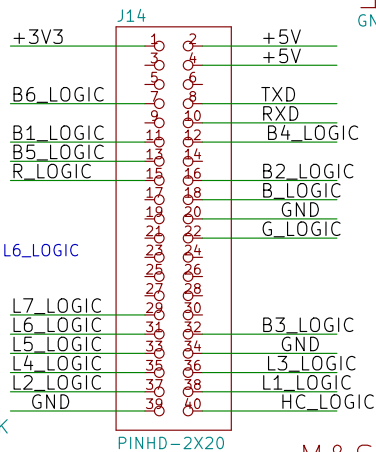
J14

+3V3 1 2 +5V
3 4 +5V
5 6
B6_LOGIC 7 8 TXD
9 10 RXD
B1_LOGIC 11 12 B4_LOGIC
B5_LOGIC 13 14
R_LOGIC 15 16 B2_LOGIC
17 18 B_LOGIC
19 20 GND
21 22 G_LOGIC
L6_LOGIC
23 24
25 26
27 28
L7_LOGIC 29 30
L6_LOGIC 31 32 B3_LOGIC
L5_LOGIC 33 34 GND
L4_LOGIC 35 36 L3_LOGIC
L2_LOGIC 37 38 L1_LOGIC
GND 39 40 HC_LOGIC

PINHD-2X20

GN